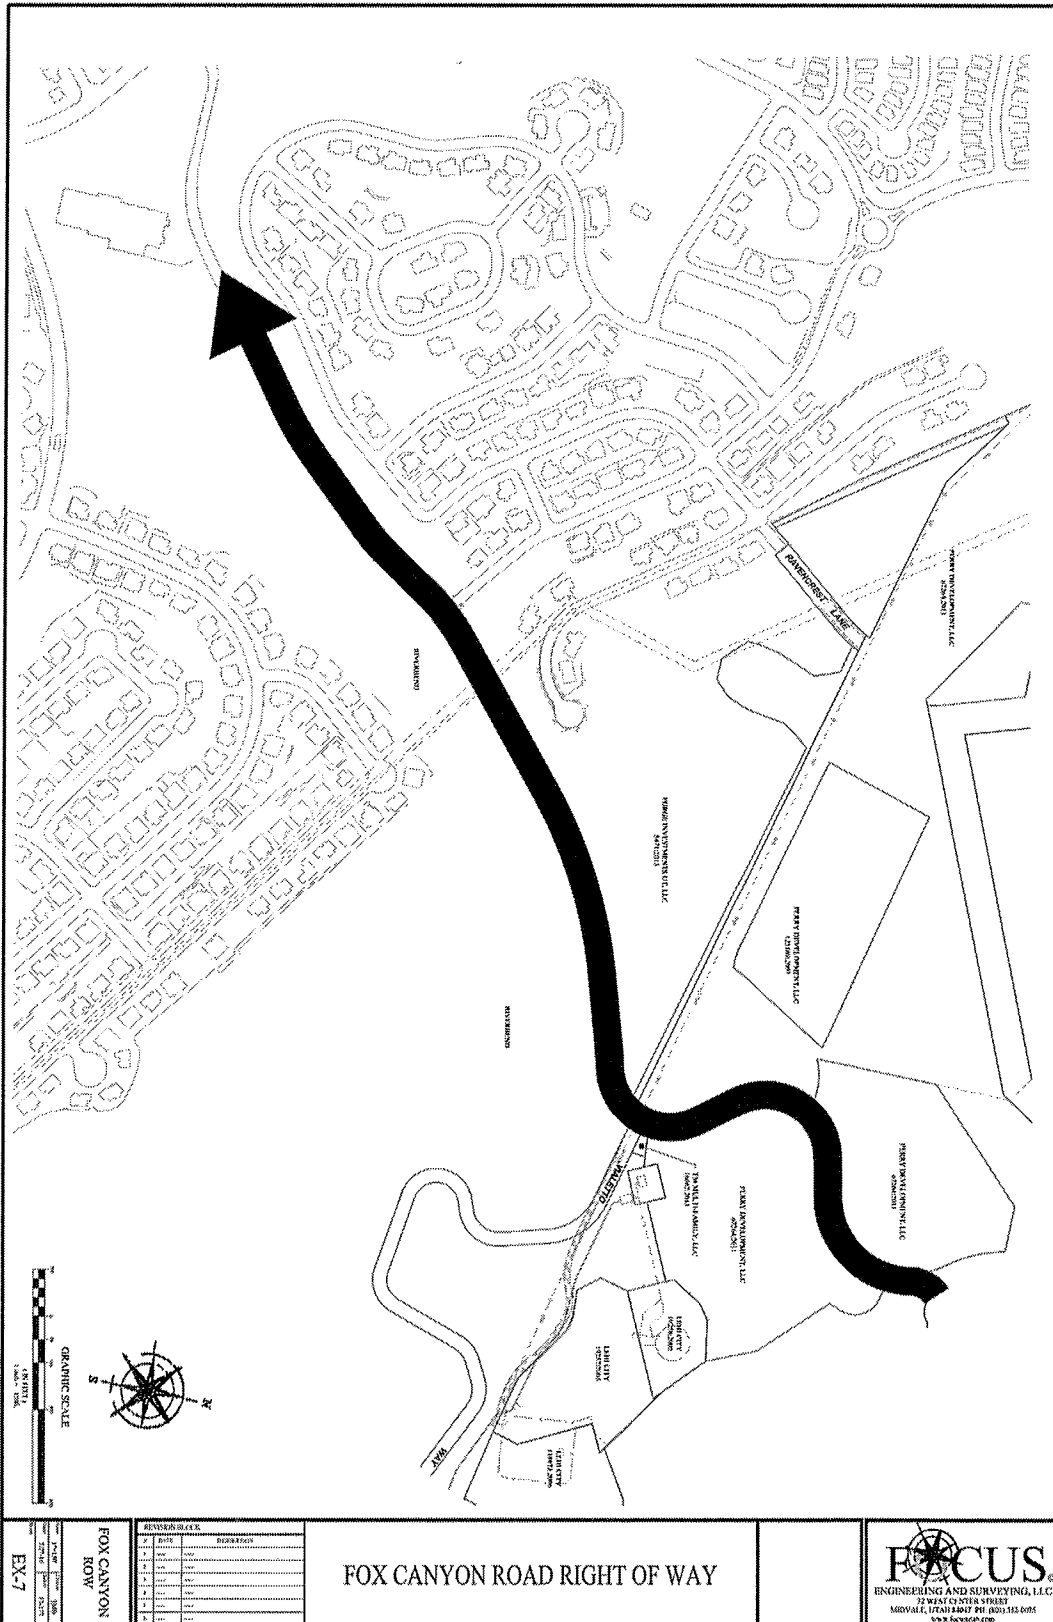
RAVENCREST LANE

PERRY DEVELOPMENT, LLC

PERRY DEVELOPMENT, LLC

RIDGE INVESTMENTS UT, LLC

PERRY DEVELOPMENT, LLC

PERRY DEVELOPMENT, LLC

TM MULTI-FAMILY, LLC

VALETTO

WAY

LEHI CITY

LEHI CITY

LEHI CITY

GRAPHIC SCALE

N

S

FOX CANYON ROAD RIGHT OF WAY

REVISION BLOCK

DATE

DESCRIPTION

FOX CANYON ROW

EX-7

FOCUS
ENGINEERING AND SURVEYING, LLC
32 WEST CENTER STREET
MIDVALE, UTAH 84047 PH: (801) 352-0075
www.focusutah.com